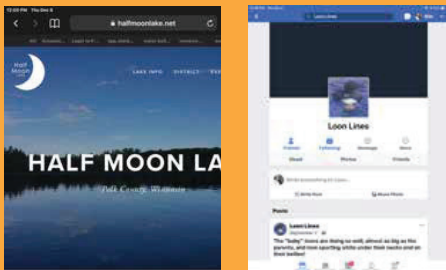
12:20 PM Thu Dec 6

halfmoonlake.net

Half Moon Lake

LAKE INFO DISTRICT

HALF MOON LAK

Polk County, Wisconsin

Loon Lines

Loon Lines

Follow Following Message More

About Photos Friends

Write something to Loon...

Write Post Share Photo

Posts

Loon Lines

The "baby" loons are doing so well, almost as big as the parents, and now sporting white under their necks and on their bellies!